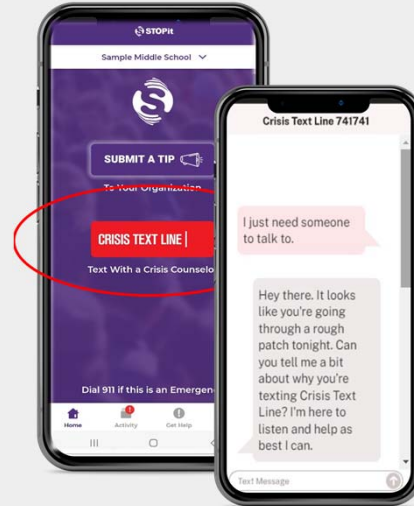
STOPit

Sample Middle School

SUBMIT A TIP

To Your Organization

CRISIS TEXT LINE

Text With a Crisis Counselo

Dial 911 if this is an Emergen

Home
Activity
Get Help

Crisis Text Line 741741

I just need someone to talk to.

Hey there. It looks like you're going through a rough patch tonight. Can you tell me a bit about why you're texting Crisis Text Line? I'm here to listen and help as best I can.

Text Message